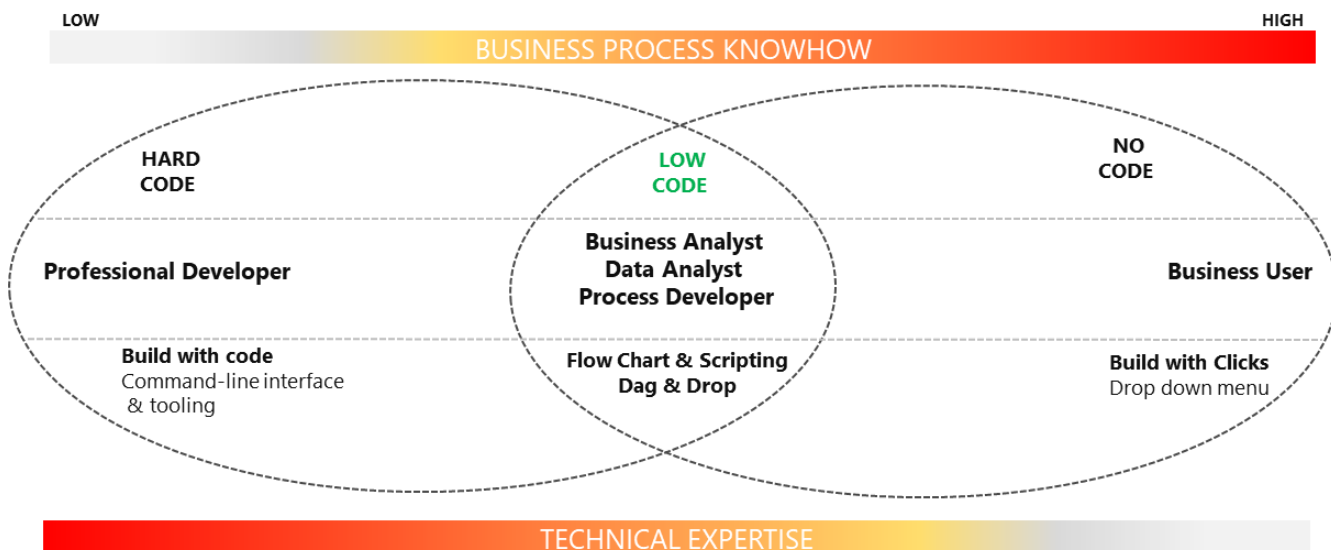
LOW

HIGH

BUSINESS PROCESS KNOWHOW

HARD CODE

LOW CODE

NO CODE

Professional Developer

Business Analyst
Data Analyst
Process Developer

Business User

Build with code
Command-line interface & tooling

Flow Chart & Scripting
Dag & Drop

Build with Clicks
Drop down menu

TECHNICAL EXPERTISE